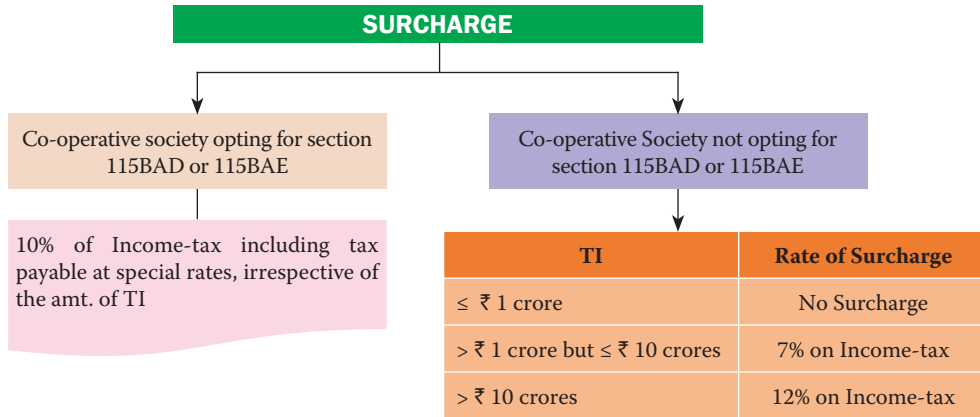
SURCHARGE

Co-operative society opting for section 115BAD or 115BAE

10% of Income-tax including tax payable at special rates, irrespective of the amt. of TI

Co-operative Society not opting for section 115BAD or 115BAE

| TI | Rate of Surcharge |
|---|---|
| ≤ ₹ 1 crore | No Surcharge |
| > ₹ 1 crore but ≤ ₹ 10 crores | 7% on Income-tax |
| > ₹ 10 crores | 12% on Income-tax |